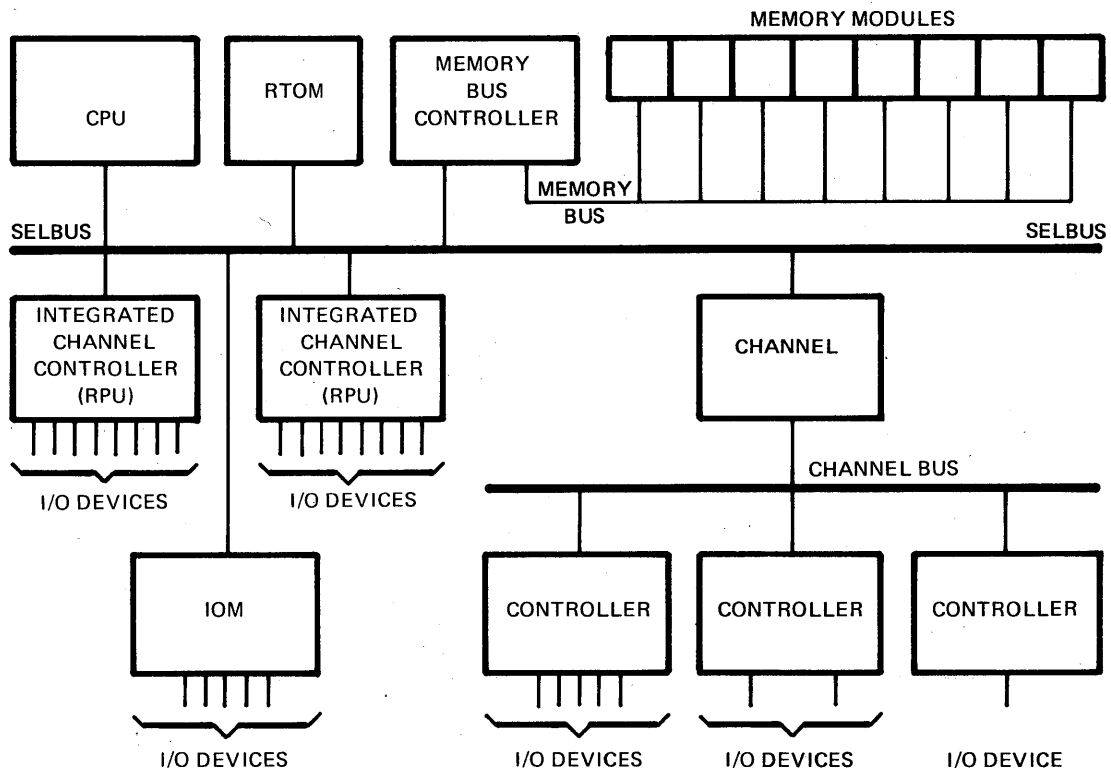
MEMORY MODULES

CPU

RTOM

MEMORY BUS CONTROLLER

MEMORY BUS

SELBUS

SELBUS

INTEGRATED CHANNEL CONTROLLER (RPU)

I/O DEVICES

INTEGRATED CHANNEL CONTROLLER (RPU)

I/O DEVICES

CHANNEL

CHANNEL BUS

IOM

I/O DEVICES

CONTROLLER

I/O DEVICES

CONTROLLER

I/O DEVICES

CONTROLLER

I/O DEVICE